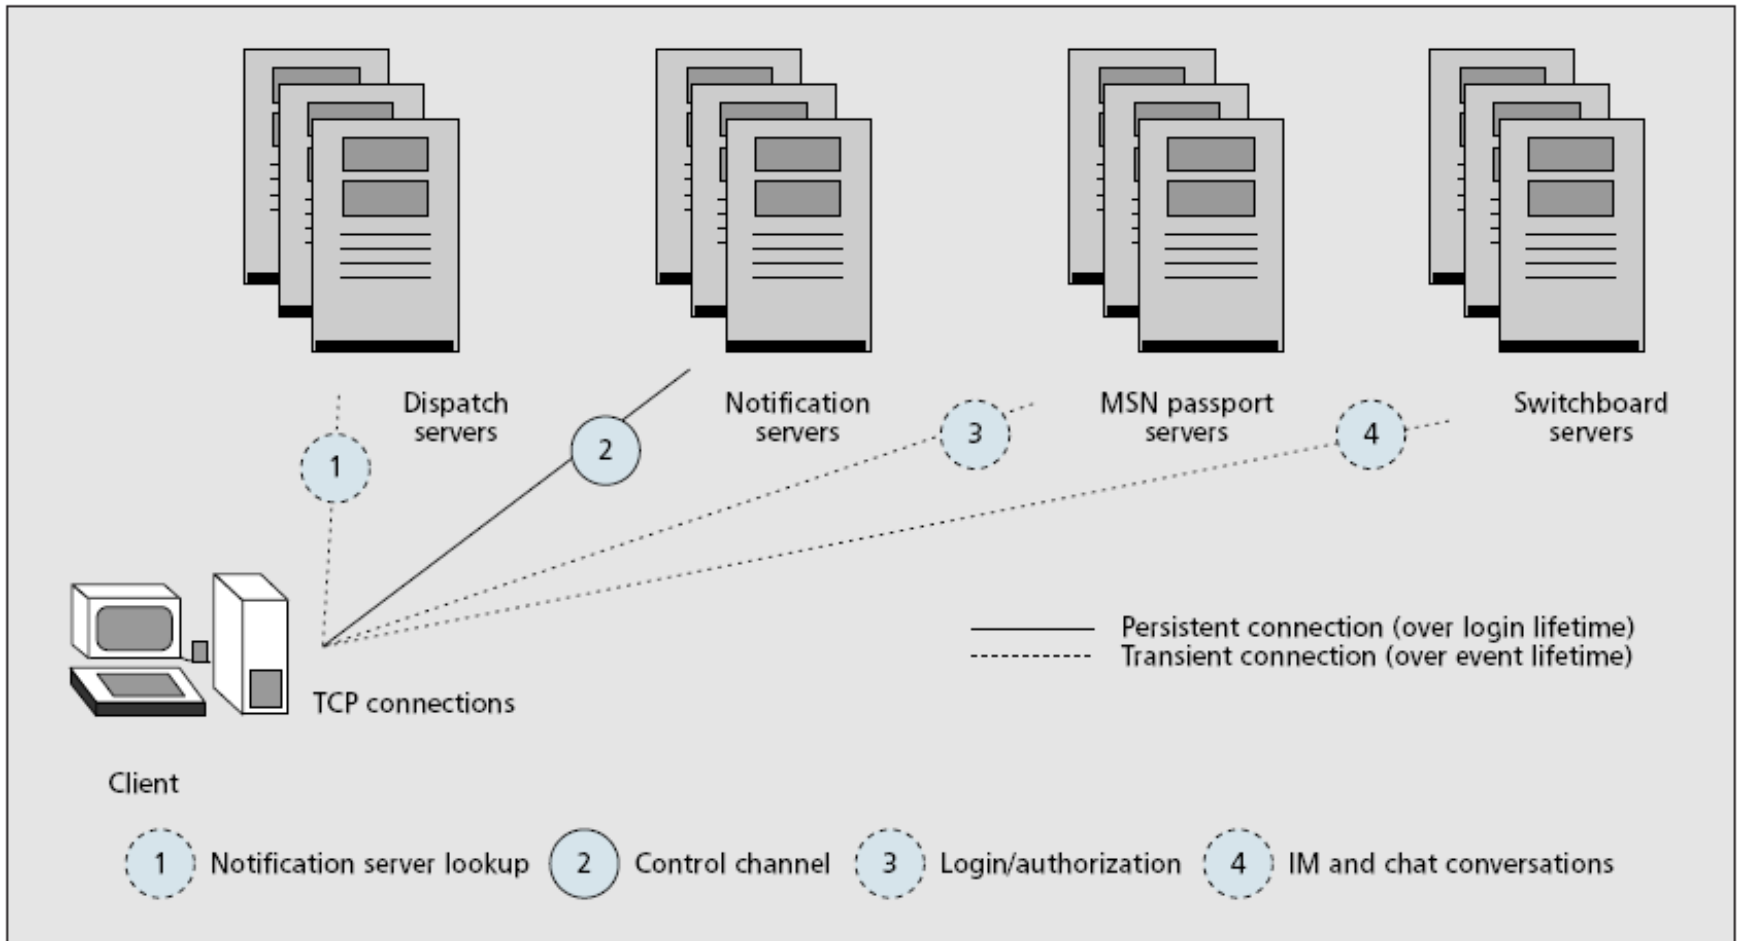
Dispatch servers

Notification servers

MSN passport servers

Switchboard servers

1

2

3

4

Persistent connection (over login lifetime)
Transient connection (over event lifetime)

TCP connections

Client

1 Notification server lookup 2 Control channel 3 Login/authorization 4 IM and chat conversations